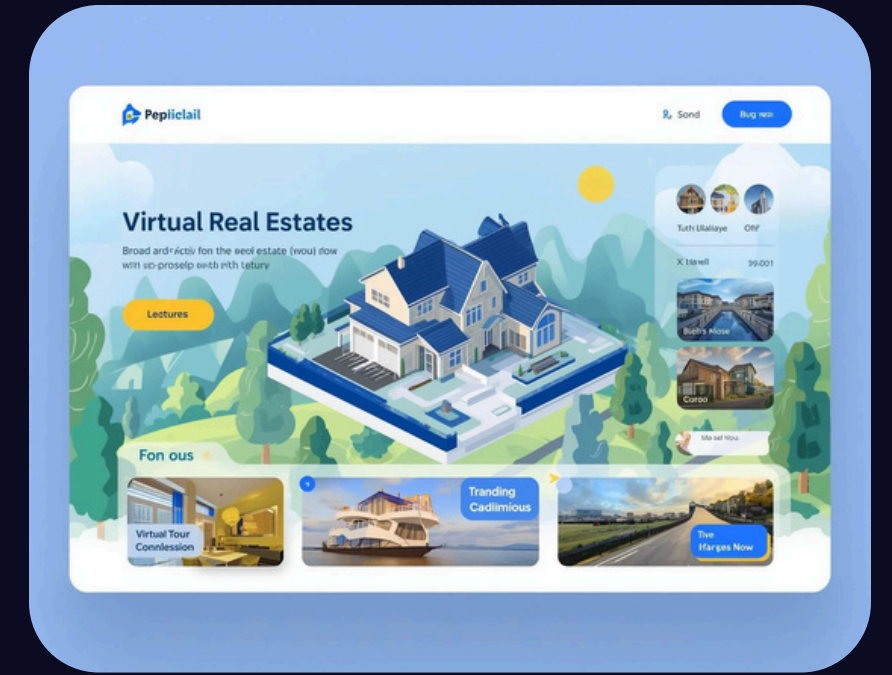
Pepiiclail

Sond

Bug wo

Virtual Real Estates

Broad ardi Activ fon the eeol estate (wou) dow with sd-proselp enth eth tetury

Lectures

Tuth Ullallaye

Off

X laell

99.001

Bach's Nose

Curoo

Ma sef tlou.

Fon ous

Virtual Tour Connlession

Tranding Cadiimious

Tive Ifarges Now